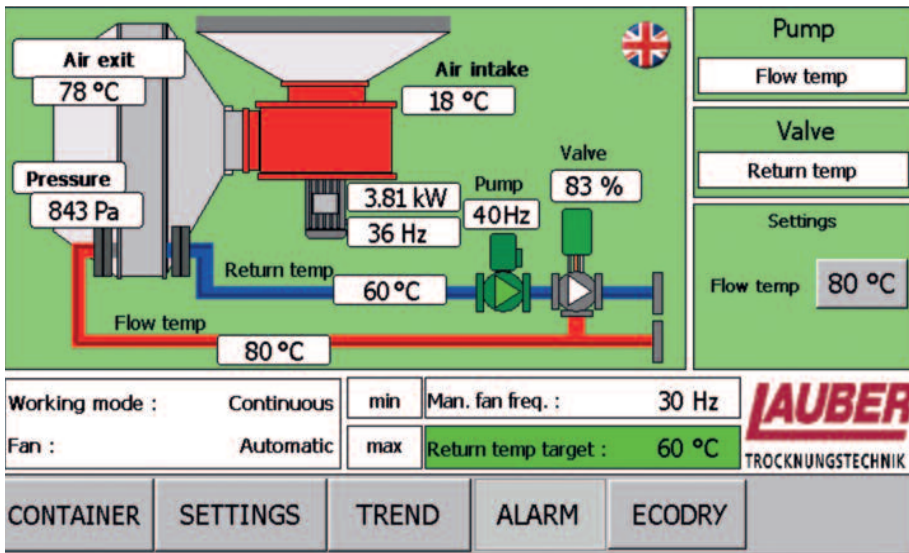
Air exit
78 °C

Pressure
843 Pa

Air intake
18 °C

3.81 kW
36 Hz

Pump
40Hz

Valve
83 %

Return temp
60 °C

Flow temp
80 °C

Pump
Flow temp

Valve
Return temp

Settings
Flow temp 80 °C

Working mode : Continuous
Fan : Automatic

min
max

Man. fan freq. : 30 Hz
Return temp target : 60 °C

LAUBER
TROCKNUNGSTECHNIK

CONTAINER SETTINGS TREND ALARM ECODRY